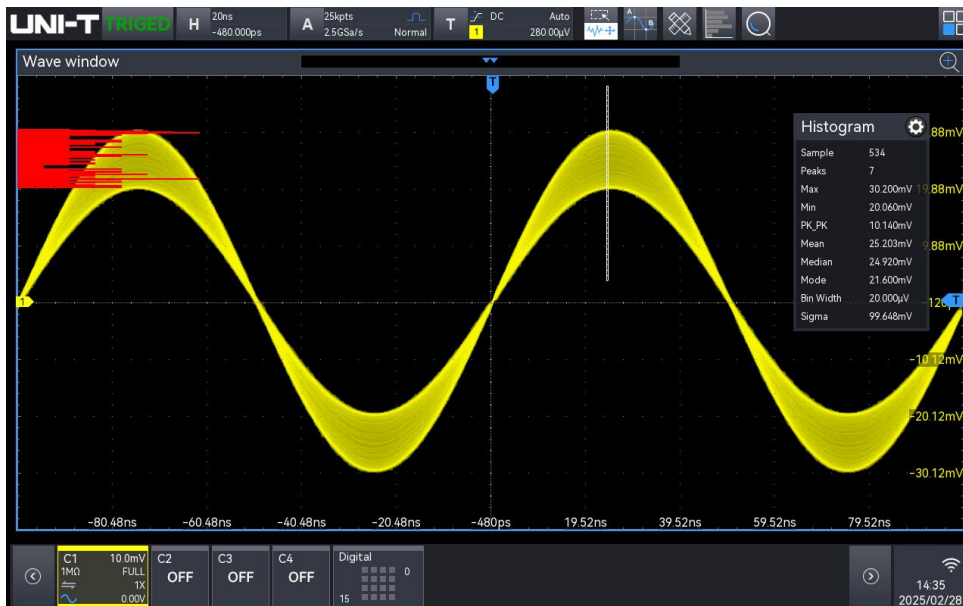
UNI-T TRIGED H 20ns -480.000ps A 25kpts 2.5GSa/s Normal T DC Auto 1 280.00µV

Wave window

T

Histogram

| | |
|---|---|
| Sample | 534 |
| Peaks | 7 |
| Max | 30.200mV |
| Min | 20.060mV |
| PK_PK | 10.140mV |
| Mean | 25.203mV |
| Median | 24.920mV |
| Mode | 21.600mV |
| Bin Width | 20.000µV |
| Sigma | 99.648mV |

88mV
19.88mV
9.88mV
-120
T
-10.12mV
-20.12mV
-30.12mV

1

-80.48ns -60.48ns -40.48ns -20.48ns -480ps 19.52ns 39.52ns 59.52ns 79.52ns

C1 10.0mV 1MΩ FULL 1X 0.00V
C2 OFF
C3 OFF
C4 OFF
Digital 0 15

14:35
2025/02/28